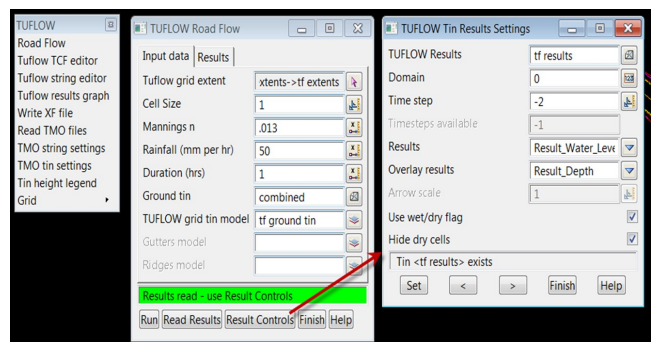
TUFLOW
Road Flow
Tuflow TCF editor
Tuflow string editor
Tuflow results graph
Write XF file
Read TMO files
TMO string settings
TMO tin settings
Tin height legend
Grid

TUFLOW Road Flow

Input data | Results

| Tuflow grid extent | xtents->tf extents |
|---|---|
| Cell Size | 1 |
| Mannings n | .013 |
| Rainfall (mm per hr) | 50 |
| Duration (hrs) | 1 |
| Ground tin | combined |
| TUFLOW grid tin model | tf ground tin |
| Gutters model | |
| Ridges model | |

Results read - use Result Controls

Run | Read Results | Result Controls | Finish | Help

TUFLOW Tin Results Settings

| TUFLOW Results | tf results |
|---|---|
| Domain | 0 |
| Time step | -2 |
| Timesteps available | -1 |
| Results | Result_Water_Leve |
| Overlay results | Result_Depth |
| Arrow scale | 1 |
| Use wet/dry flag | ✓ |
| Hide dry cells | ✓ |

Tin <tf results> exists

Set | < | > | Finish | Help